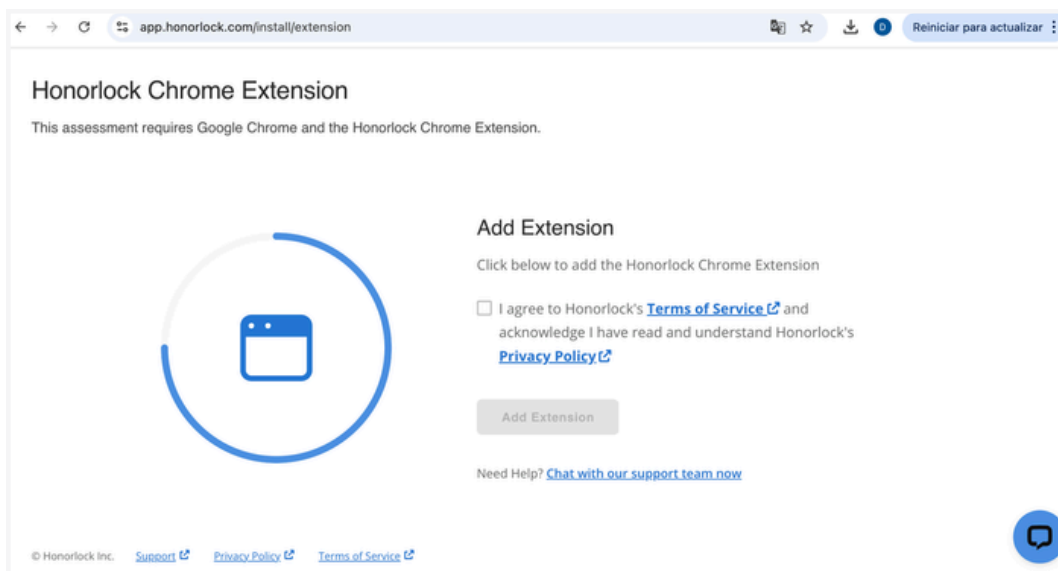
app.honorlock.com/install/extension

D

Reiniciar para actualizar

Honorlock Chrome Extension

This assessment requires Google Chrome and the Honorlock Chrome Extension.

Add Extension

Click below to add the Honorlock Chrome Extension

I agree to Honorlock's Terms of Service and acknowledge I have read and understand Honorlock's Privacy Policy

Add Extension

Need Help? Chat with our support team now

© Honorlock Inc. Support Privacy Policy Terms of Service